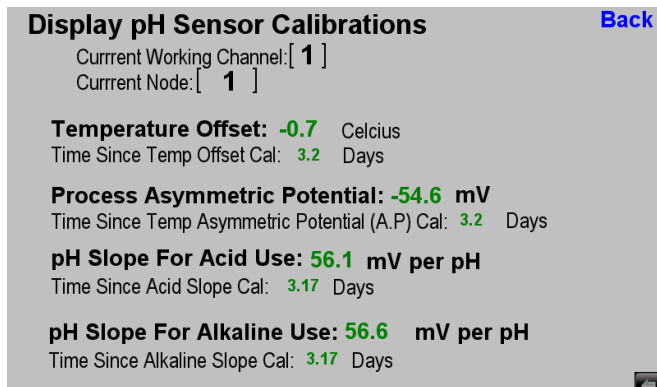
Display pH Sensor Calibrations

Back

Currrent Working Channel: [ 1 ]
Currrent Node: [ 1 ]

Temperature Offset: -0.7 Celcius
Time Since Temp Offset Cal: 3.2 Days

Process Asymmetric Potential: -54.6 mV
Time Since Temp Asymmetric Potential (A.P) Cal: 3.2 Days

pH Slope For Acid Use: 56.1 mV per pH
Time Since Acid Slope Cal: 3.17 Days

pH Slope For Alkaline Use: 56.6 mV per pH
Time Since Alkaline Slope Cal: 3.17 Days